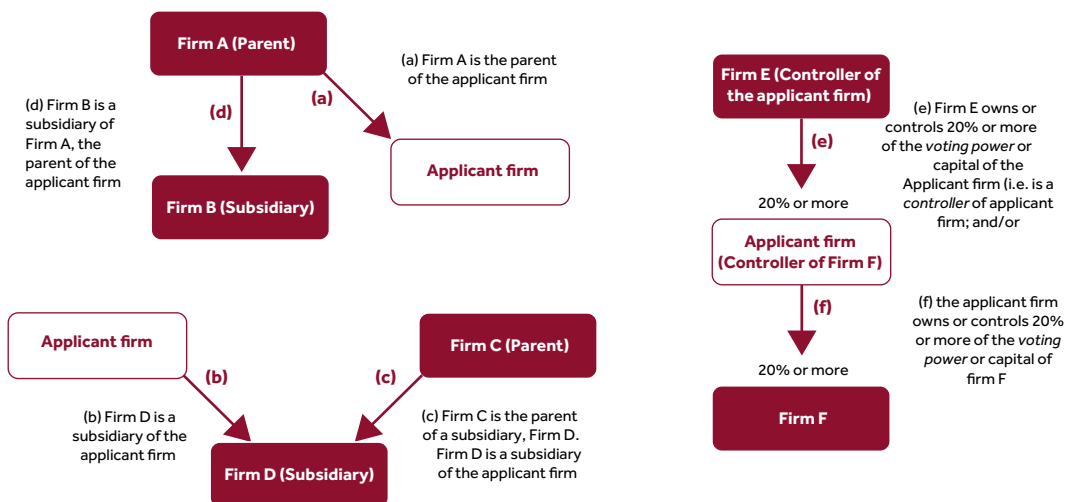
Firm A (Parent)

(a) Firm A is the parent of the applicant firm

(d) Firm B is a subsidiary of Firm A, the parent of the applicant firm

(d)

(a)

Firm B (Subsidiary)

Applicant firm

Firm E (Controller of the applicant firm)

(e)

(e) Firm E owns or controls 20% or more of the *voting power* or capital of the Applicant firm (i.e. is a *controller* of applicant firm; and/or

20% or more

Applicant firm (Controller of Firm F)

(f)

(f) the applicant firm owns or controls 20% or more of the *voting power* or capital of firm F

20% or more

Firm F

Applicant firm

Firm C (Parent)

(b)

(c)

(b) Firm D is a subsidiary of the applicant firm

(c) Firm C is the parent of a subsidiary, Firm D. Firm D is a subsidiary of the applicant firm

Firm D (Subsidiary)